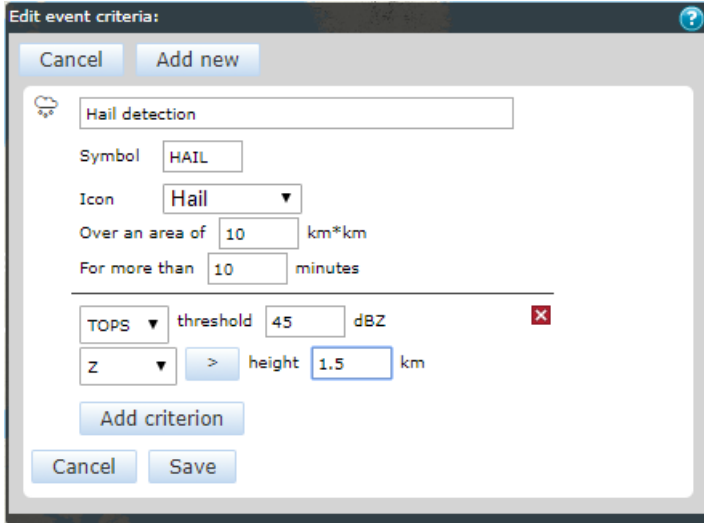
Edit event criteria:

?

Cancel Add new

Hail detection

Symbol HAIL

Icon Hail ▼

Over an area of 10 km*km

For more than 10 minutes

TOPS ▼ threshold 45 dBZ

Z ▼ > height 1.5 km

Add criterion

Cancel Save